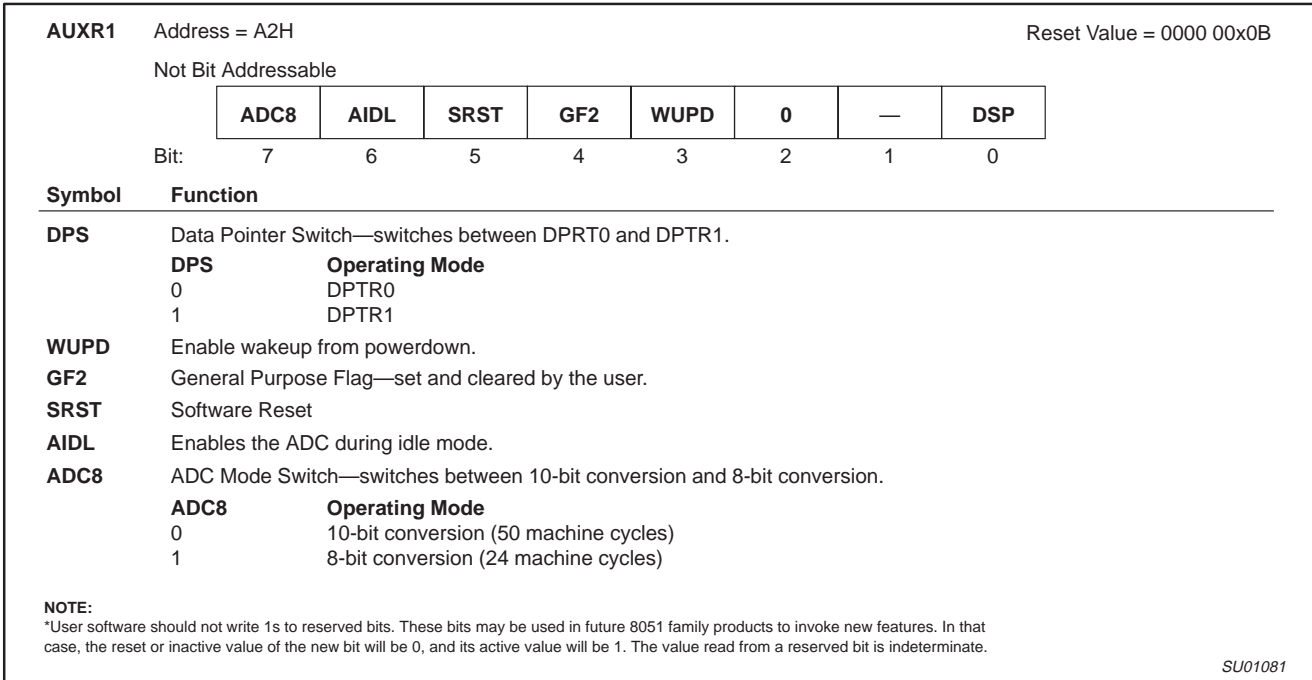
**AUXR1** Address = A2H Reset Value = 0000 00x0B

Not Bit Addressable

| ADC8 | AIDL | SRST | GF2 | WUPD | 0 | — | DSP |
|---|---|---|---|---|---|---|---|
| 7 | 6 | 5 | 4 | 3 | 2 | 1 | 0 |

Bit:

**Symbol** **Function**

**DPS** Data Pointer Switch—switches between DPRT0 and DPTR1.

**DPS** **Operating Mode**
0 DPTR0
1 DPTR1

**WUPD** Enable wakeup from powerdown.

**GF2** General Purpose Flag—set and cleared by the user.

**SRST** Software Reset

**AIDL** Enables the ADC during idle mode.

**ADC8** ADC Mode Switch—switches between 10-bit conversion and 8-bit conversion.

**ADC8** **Operating Mode**
0 10-bit conversion (50 machine cycles)
1 8-bit conversion (24 machine cycles)

**NOTE:**
*User software should not write 1s to reserved bits. These bits may be used in future 8051 family products to invoke new features. In that case, the reset or inactive value of the new bit will be 0, and its active value will be 1. The value read from a reserved bit is indeterminate.

SU01081